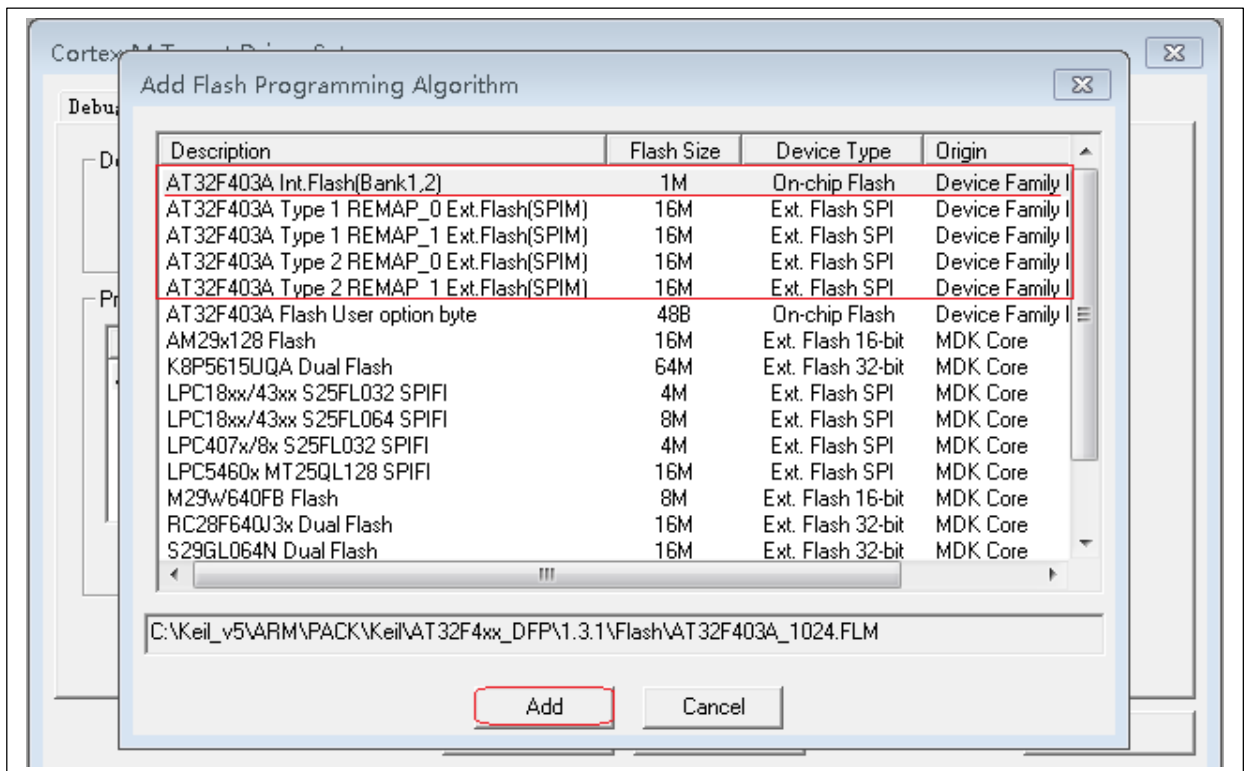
Cortex-M Target Driver Setup

Debu

De

Pr

Add Flash Programming Algorithm

| Description | Flash Size | Device Type | Origin |
|---|---|---|---|
| AT32F403A Int.Flash(Bank1,2) | 1M | On-chip Flash | Device Family I |
| AT32F403A Type 1 REMAP_0 Ext.Flash(SPIM) | 16M | Ext. Flash SPI | Device Family I |
| AT32F403A Type 1 REMAP_1 Ext.Flash(SPIM) | 16M | Ext. Flash SPI | Device Family I |
| AT32F403A Type 2 REMAP_0 Ext.Flash(SPIM) | 16M | Ext. Flash SPI | Device Family I |
| AT32F403A Type 2 REMAP_1 Ext.Flash(SPIM) | 16M | Ext. Flash SPI | Device Family I |
| AT32F403A Flash User option byte | 48B | On-chip Flash | Device Family I |
| AM29x128 Flash | 16M | Ext. Flash 16-bit | MDK Core |
| K8P5615UQA Dual Flash | 64M | Ext. Flash 32-bit | MDK Core |
| LPC18xx/43xx S25FL032 SPIFI | 4M | Ext. Flash SPI | MDK Core |
| LPC18xx/43xx S25FL064 SPIFI | 8M | Ext. Flash SPI | MDK Core |
| LPC407x/8x S25FL032 SPIFI | 4M | Ext. Flash SPI | MDK Core |
| LPC5460x MT25QL128 SPIFI | 16M | Ext. Flash SPI | MDK Core |
| M29W640FB Flash | 8M | Ext. Flash 16-bit | MDK Core |
| RC28F640J3x Dual Flash | 16M | Ext. Flash 32-bit | MDK Core |
| S29GL064N Dual Flash | 16M | Ext. Flash 32-bit | MDK Core |

C:\Keil_v5\ARM\PACK\Keil\AT32F4xx_DFP\1.3.1\Flash\AT32F403A_1024.FLM

Add

Cancel